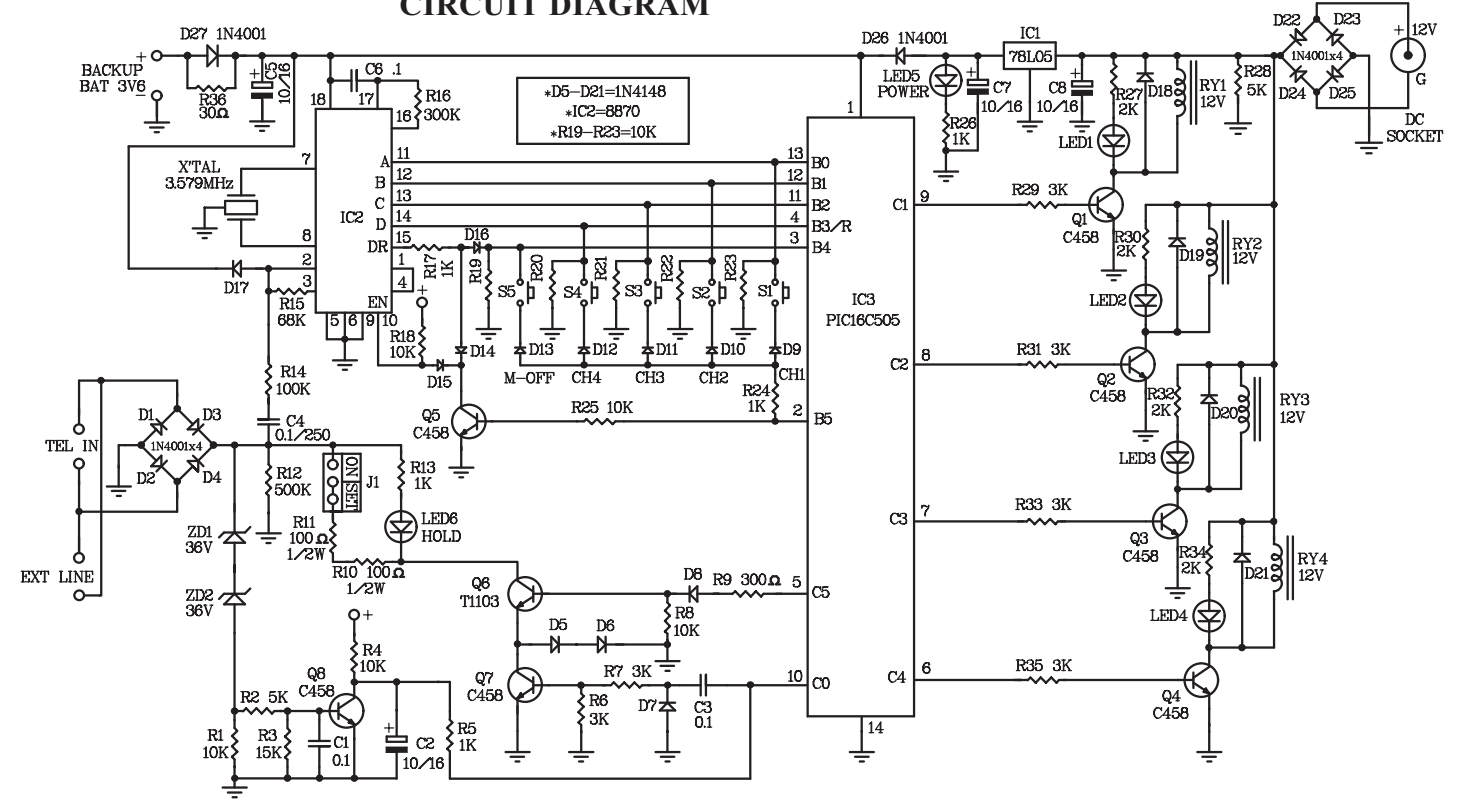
CIRCUIT DIAGRAM

D27 1N4001
+
BACKUP BAT 3V6
R36 30Ω
C5 10/16
C6 .1
18
17
16
R16 300K
*D5–D21=1N4148
*IC2=8870
*R19–R23=10K
D26 1N4001
IC1 78L05
LED5 POWER
R26 1K
C7 10/16
C8 10/16
R27 2K
D18
RY1 12V
R28 5K
D22 D23 D24 D25
1N4001x4
12V
G
DC SOCKET
X'TAL 3.579MHz
7
8
2
3
IC2
A 11
B 12
C 13
D 14
DR 15
1
4
EN 10
5 6 9
13 B0
12 B1
11 B2
4 B3/R
3 B4
1
D16
R17 1K
R19
R20
R21
R22
R23
S5 S4 S3 S2 S1
D17
R15 68K
R18 10K
D14
D15
D13 D12 D11 D10 D9
M-OFF CH4 CH3 CH2 CH1
R24 1K
2 B5
R25 10K
Q5 C458
IC3 PIC16C505
C1 9
R29 3K
Q1 C458
LED1
R30 2K
D19
RY2 12V
LED2
C2 8
R31 3K
Q2 C458
R32 2K
D20
RY3 12V
LED3
C3 7
R33 3K
Q3 C458
R34 2K
D21
RY4 12V
LED4
C4 6
R35 3K
Q4 C458
14
R14 100K
C4 0.1/250
TEL IN
D1 D3 D2 D4
1N4001x4
R12 500K
ON SET J1
R13 1K
LED6 HOLD
R11 100Ω 1/2W
R10 100Ω 1/2W
ZD1 36V
ZD2 36V
EXT LINE
Q6 T1103
D8
R9 300Ω
5 C5
R8 10K
D5 D6
Q7 C458
R7 3K
R6 3K
D7
C3 0.1
10 C0
+
R4 10K
Q8 C458
R2 5K
R1 10K
R3 15K
C1 0.1
C2 10/16
R5 1K